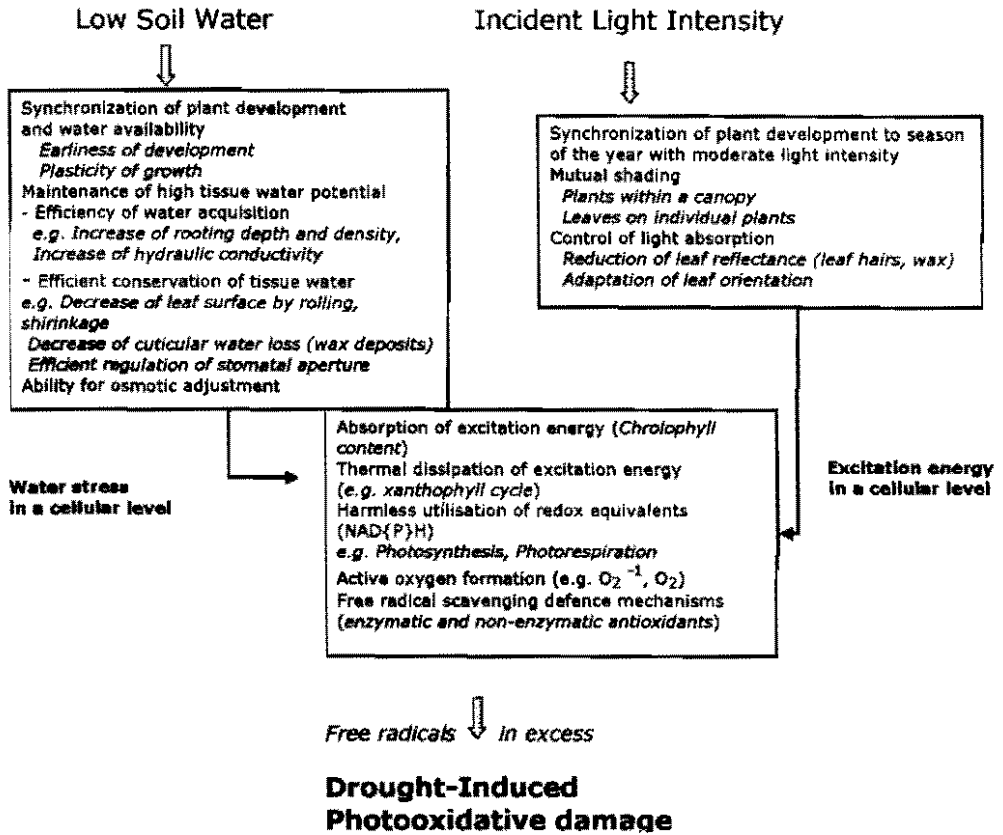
Low Soil Water

Incident Light Intensity

Synchronization of plant development and water availability
*Earliness of development*
*Plasticity of growth*
Maintenance of high tissue water potential
- Efficiency of water acquisition
*e.g. Increase of rooting depth and density, Increase of hydraulic conductivity*
- Efficient conservation of tissue water
*e.g. Decrease of leaf surface by rolling, shirinkage*
*Decrease of cuticular water loss (wax deposits)*
*Efficient regulation of stomatal aperture*
Ability for osmotic adjustment

Synchronization of plant development to season of the year with moderate light intensity
Mutual shading
*Plants within a canopy*
*Leaves on individual plants*
Control of light absorption
*Reduction of leaf reflectance (leaf hairs, wax)*
*Adaptation of leaf orientation*

Water stress in a cellular level

Absorption of excitation energy (*Chrolophyll content*)
Thermal dissipation of excitation energy (*e.g. xanthophyll cycle*)
Harmless utilisation of redox equivalents (NAD(P)H)
*e.g. Photosynthesis, Photorespiration*
Active oxygen formation (e.g. $O_2^{-1}$, $O_2$)
Free radical scavenging defence mechanisms (*enzymatic and non-enzymatic antioxidants*)

Excitation energy in a cellular level

*Free radicals* *in excess*

**Drought-Induced Photooxidative damage**